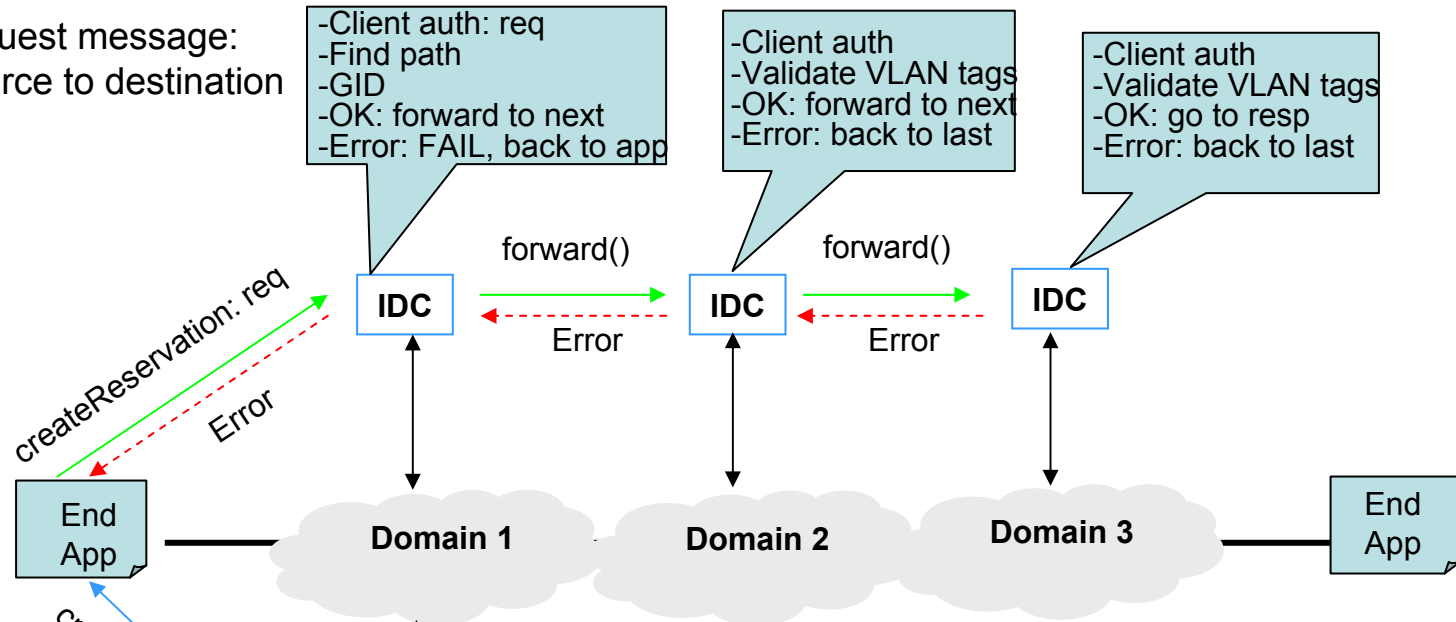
uest message:
rce to destination

-Client auth: req
-Find path
-GID
-OK: forward to next
-Error: FAIL, back to app

-Client auth
-Validate VLAN tags
-OK: forward to next
-Error: back to last

-Client auth
-Validate VLAN tags
-OK: go to resp
-Error: back to last

forward()

forward()

createReservation: req

Error

IDC

IDC

IDC

Error

Error

End App

Domain 1

Domain 2

Domain 3

End App

c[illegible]